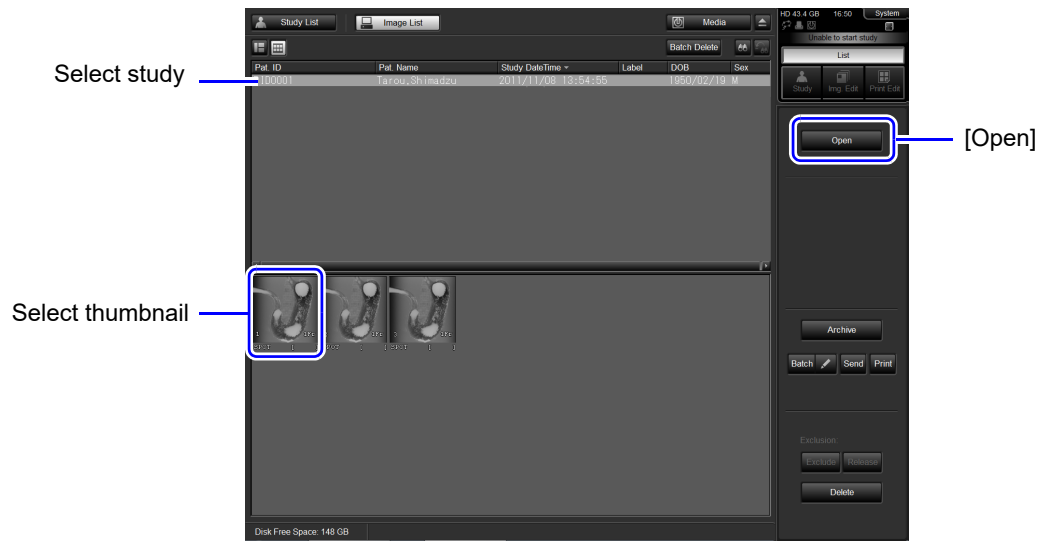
Study List

Image List

Media

HD 43.4 GB 16:50 System

Unable to start study

List

Study Img. Edit Print Edit

Batch Delete

| Pat. ID | Pat. Name | Study DateTime | Label | DOB | Sex |
|---|---|---|---|---|---|
| ID0001 | Tarou.Shimadzu | 2011/11/08 13:54:55 | | 1950/02/19 | M |

Select study

Open

[Open]

Select thumbnail

Archive

Batch Send Print

Exclusion

Exclude Release

Delete

Disk Free Space: 148 GB